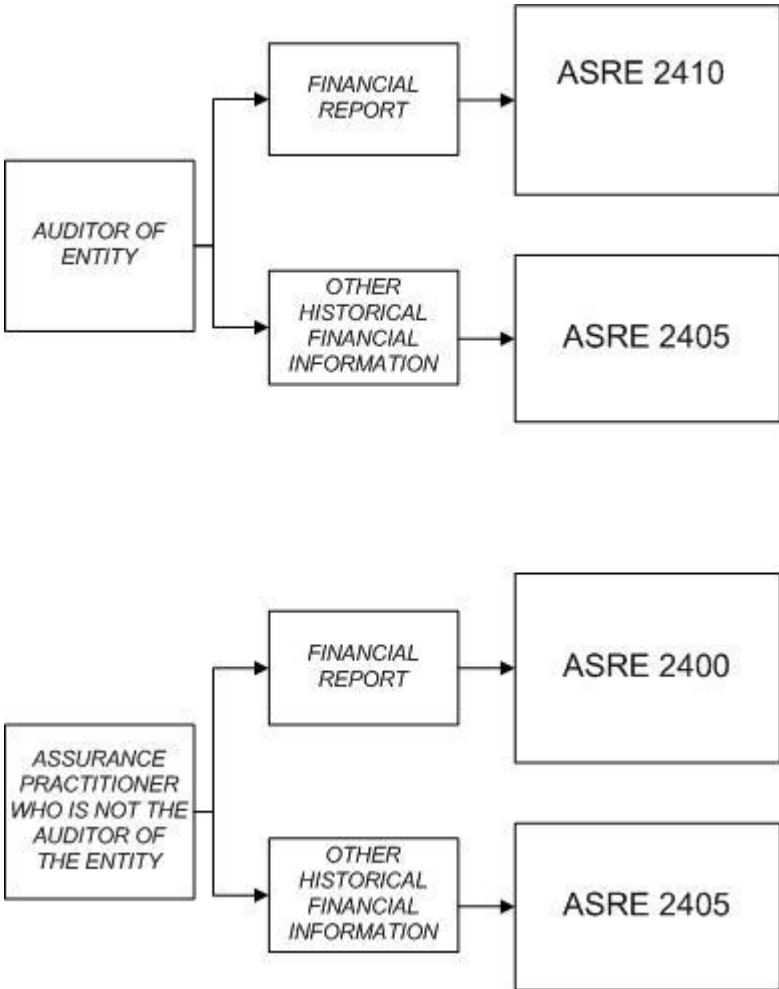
AUDITOR OF ENTITY

FINANCIAL REPORT

ASRE 2410

OTHER HISTORICAL FINANCIAL INFORMATION

ASRE 2405

ASSURANCE PRACTITIONER WHO IS NOT THE AUDITOR OF THE ENTITY

FINANCIAL REPORT

ASRE 2400

OTHER HISTORICAL FINANCIAL INFORMATION

ASRE 2405